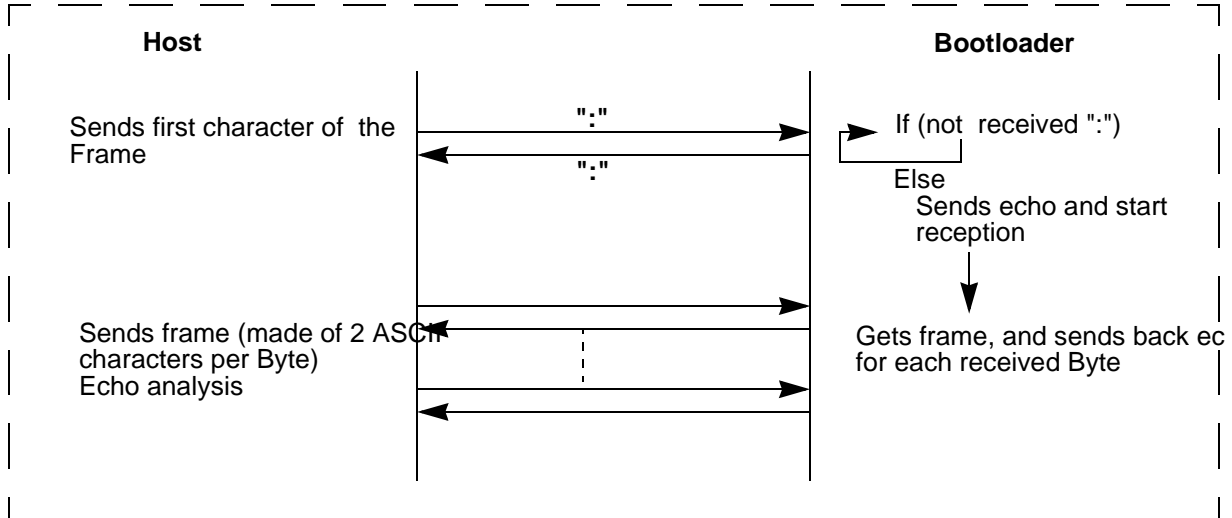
Host

Bootloader

":"

Sends first character of the Frame

":"

If (not received ":")

Else
Sends echo and start reception

Sends frame (made of 2 ASCII characters per Byte)
Echo analysis

Gets frame, and sends back ec for each received Byte